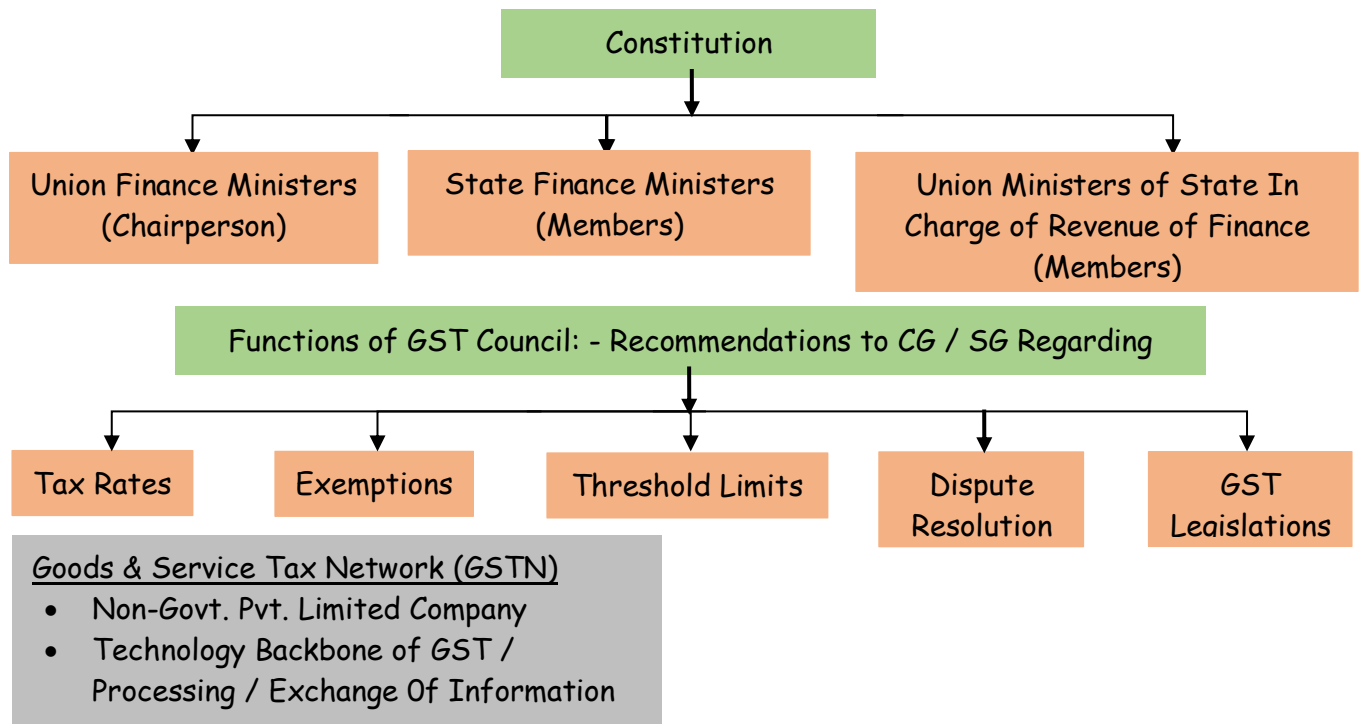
Constitution

Union Finance Ministers (Chairperson)

State Finance Ministers (Members)

Union Ministers of State In Charge of Revenue of Finance (Members)

Functions of GST Council: - Recommendations to CG / SG Regarding

Tax Rates

Exemptions

Threshold Limits

Dispute Resolution

GST Legislations

Goods & Service Tax Network (GSTN)

- Non-Govt. Pvt. Limited Company
- Technology Backbone of GST / Processing / Exchange Of Information